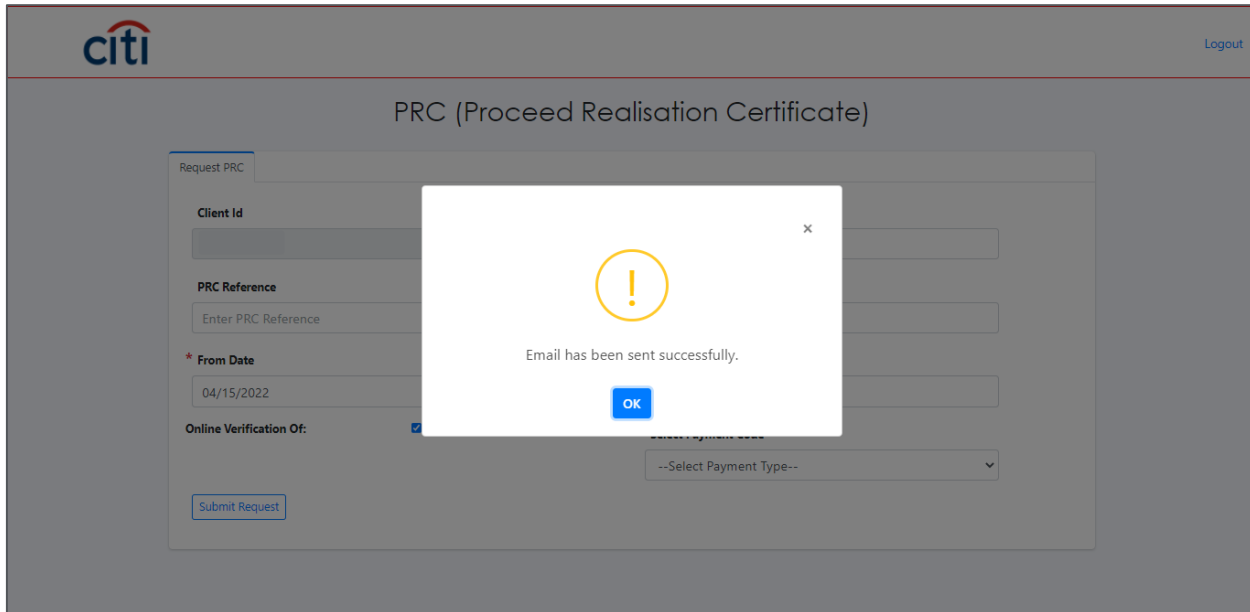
citi

Logout

PRC (Proceed Realisation Certificate)

Request PRC

Client Id

PRC Reference

Enter PRC Reference

* From Date

04/15/2022

Online Verification Of:

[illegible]

--Select Payment Type--

Submit Request

×

!

Email has been sent successfully.

OK